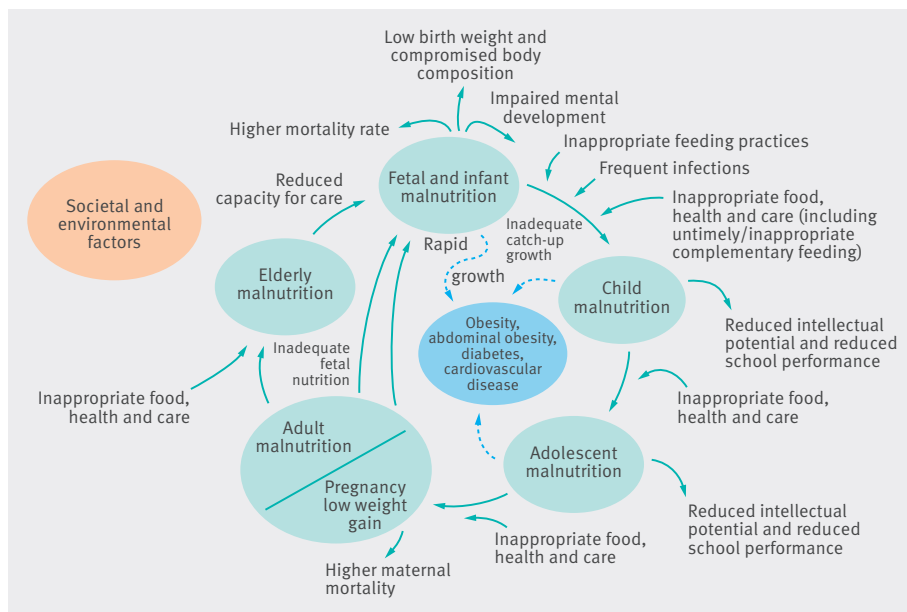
Low birth weight and compromised body composition

Impaired mental development

Higher mortality rate

Inappropriate feeding practices

Frequent infections

Societal and environmental factors

Reduced capacity for care

Fetal and infant malnutrition

Inappropriate food, health and care (including untimely/inappropriate complementary feeding)

Inadequate catch-up growth

Rapid

growth

Elderly malnutrition

Child malnutrition

Reduced intellectual potential and reduced school performance

Obesity, abdominal obesity, diabetes, cardiovascular disease

Inadequate fetal nutrition

Inappropriate food, health and care

Inappropriate food, health and care

Adult malnutrition

Pregnancy low weight gain

Adolescent malnutrition

Reduced intellectual potential and reduced school performance

Inappropriate food, health and care

Higher maternal mortality